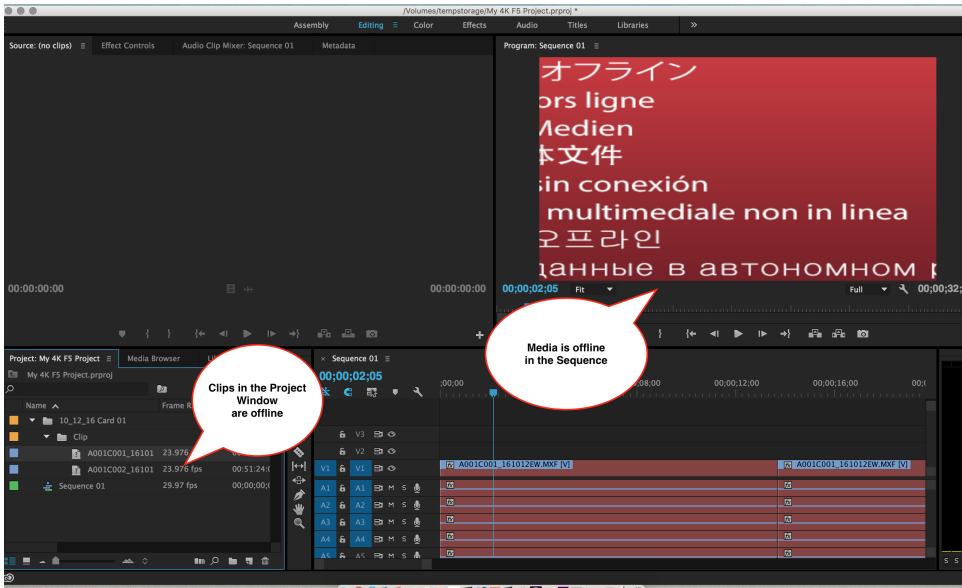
/Volumes/tempstorage/My 4K F5 Project.prproj *

Assembly Editing Color Effects Audio Titles Libraries »

Source: (no clips) Effect Controls Audio Clip Mixer: Sequence 01 Metadata

Program: Sequence 01

オフライン
ors ligne
Medien
体文件
sin conexión
multimediale non in linea
오프라인
данные в автономном р

00:00:00:00 00:00:00:00

00;00;02;05 Fit Full 00;00;32;

Media is offline in the Sequence

Project: My 4K F5 Project Media Browser

My 4K F5 Project.prproj

Clips in the Project Window are offline

| Name | Frame R |
|---|---|
| 10_12_16 Card 01 | |
| Clip | |
| A001C001_16101 | 23.976 |
| A001C002_16101 | 23.976 fps | 00:51:24:0 |
| Sequence 01 | 29.97 fps | 00;00;00; |

Sequence 01

00;00;02;05

;00;00 ;08;00 00;00;12;00 00;00;16;00 00;

V3
V2
V1 V1 A001C001_161012EW.MXF [V] A001C001_161012EW.MXF [V]
A1 A1 M S
A2 A2 M S
A3 A3 M S
A4 A4 M S
A5 A5 M S